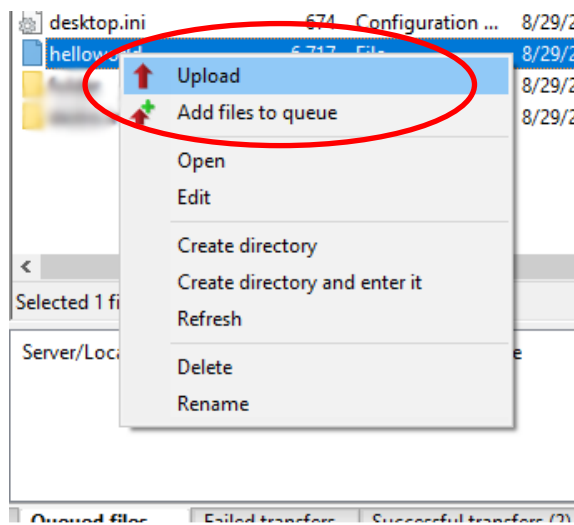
desktop.ini 674 Configuration ... 8/29/2

hellow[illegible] 6,717 File 8/29/2

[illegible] 8/29/2

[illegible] 8/29/2

Upload

Add files to queue

Open

Edit

Create directory

Create directory and enter it

Refresh

Delete

Rename

Selected 1 fi

Server/Loca

e

Queued files | Failed transfers | Successful transfers (2)